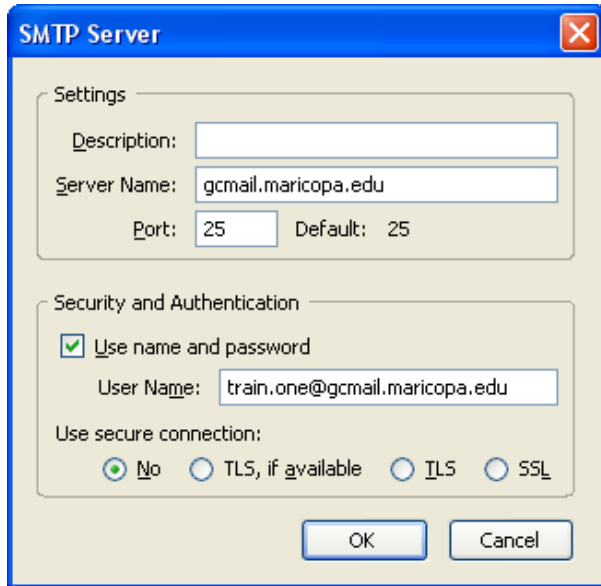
SMTP Server

Settings

Description:

Server Name: gcmail.maricopa.edu

Port: 25 Default: 25

Security and Authentication

Use name and password

User Name: train.one@gcmail.maricopa.edu

Use secure connection:

No TLS, if available TLS SSL

OK Cancel